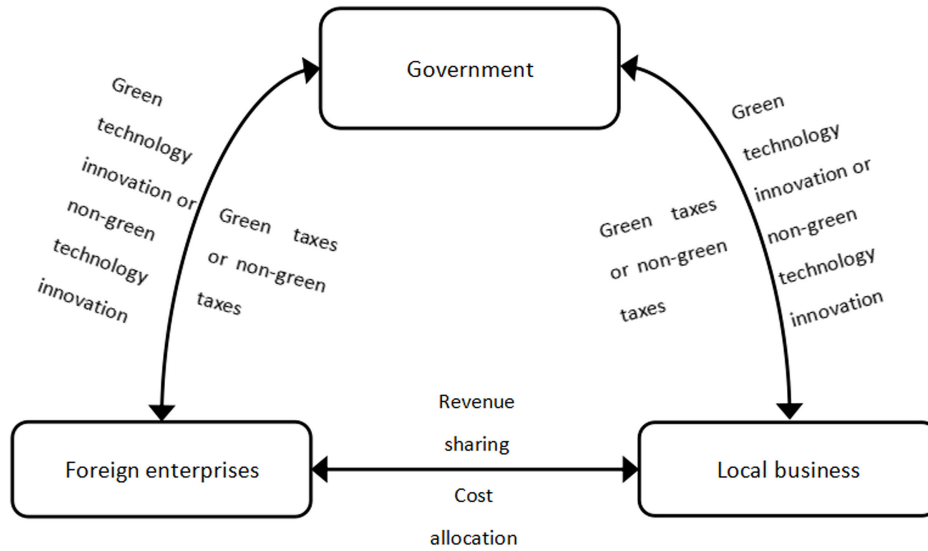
Government

Green technology innovation or non-green technology innovation

Green taxes or non-green taxes

Green taxes or non-green taxes

Green technology innovation or non-green technology innovation

Revenue sharing

Foreign enterprises

Local business

Cost allocation